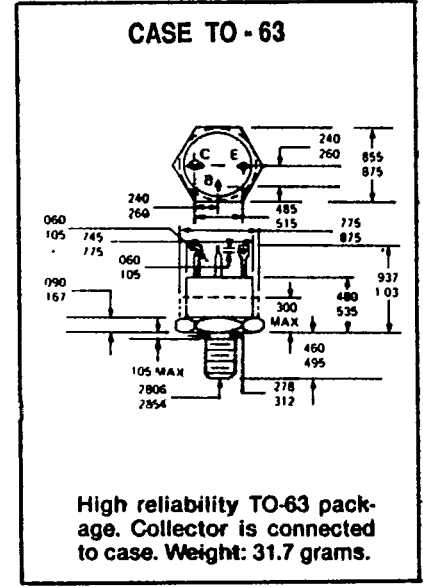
CASE TO - 63

C E
B

240
260
855
875
240
260
485
515
060
105
745
775
775
875
060
105
090
167
937
1 03
480
535
300
MAX
460
495
105 MAX
7806
2854
278
312

High reliability TO-63 package. Collector is connected to case. Weight: 31.7 grams.